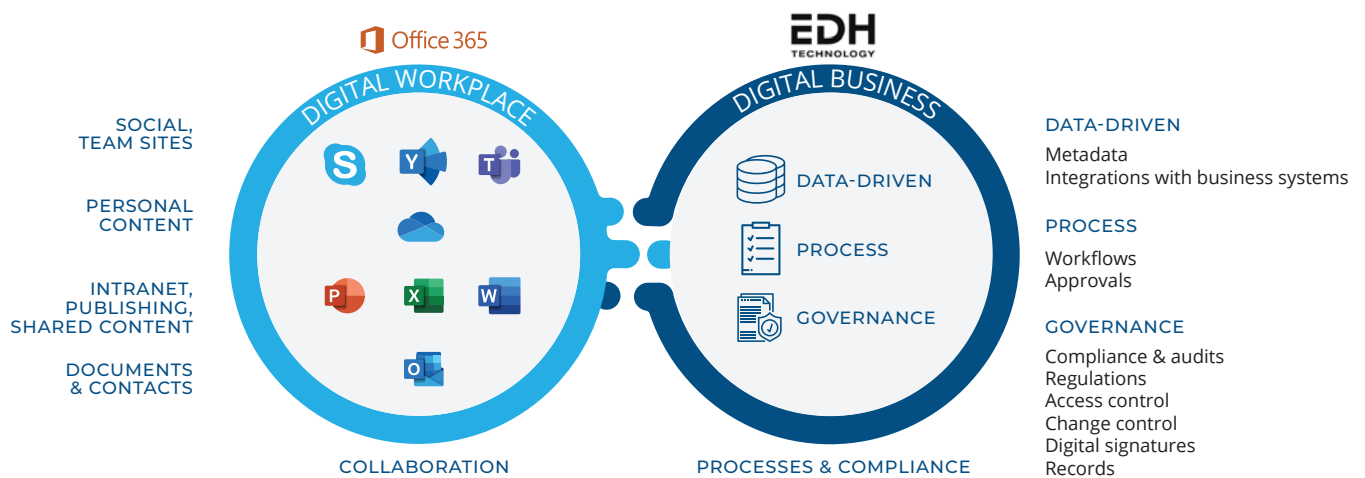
Office 365

EDH
TECHNOLOGY

DIGITAL WORKPLACE

DIGITAL BUSINESS

SOCIAL, TEAM SITES

PERSONAL CONTENT

INTRANET, PUBLISHING, SHARED CONTENT

DOCUMENTS & CONTACTS

DATA-DRIVEN

PROCESS

GOVERNANCE

COLLABORATION

PROCESSES & COMPLIANCE

DATA-DRIVEN
Metadata
Integrations with business systems

PROCESS
Workflows
Approvals

GOVERNANCE
Compliance & audits
Regulations
Access control
Change control
Digital signatures
Records